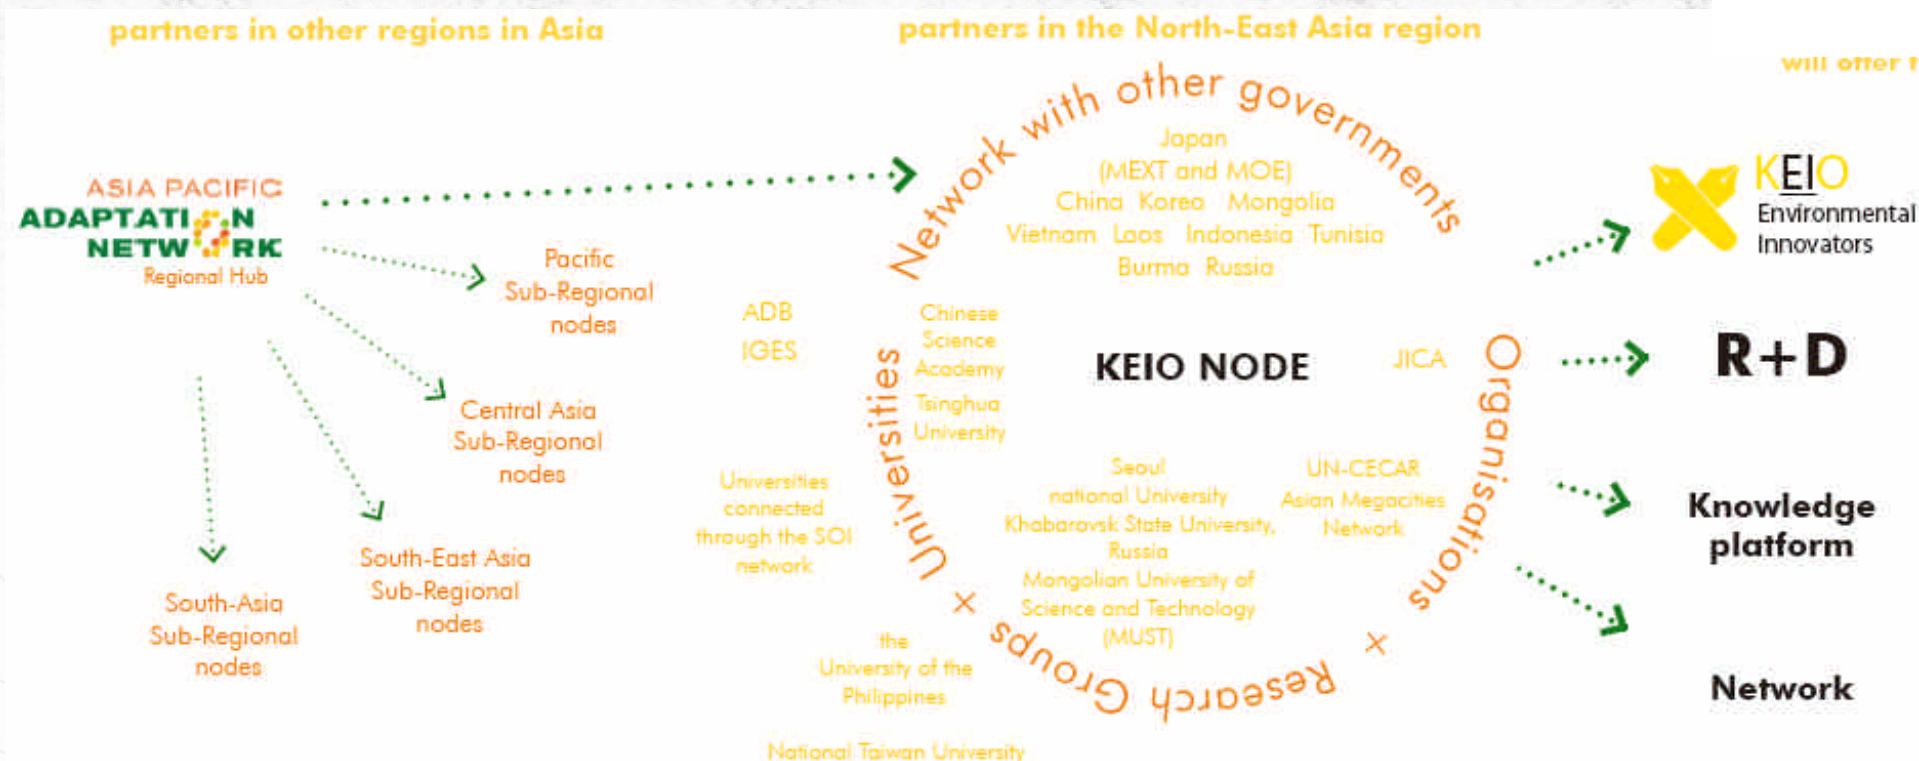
partners in other regions in Asia

partners in the North-East Asia region

will offer t

ASIA PACIFIC
ADAPTATION
NETWORK
Regional Hub

Pacific
Sub-Regional
nodes

Central Asia
Sub-Regional
nodes

South-East Asia
Sub-Regional
nodes

South-Asia
Sub-Regional
nodes

ADB
IGES

Universities connected through the SOI network

Network with other governments

Japan
(MEXT and MOE)
China Korea Mongolia
Vietnam Laos Indonesia Tunisia
Burma Russia

Chinese Science Academy
Tsinghua University

KEIO NODE

JICA

Universities

Organisations

Seoul national University
Khabarovsk State University, Russia
Mongolian University of Science and Technology (MUST)

UN-CECAR
Asian Megacities Network

the University of the Philippines

National Taiwan University

Research Group

KEIO
Environmental
Innovators

R+D

Knowledge platform

Network